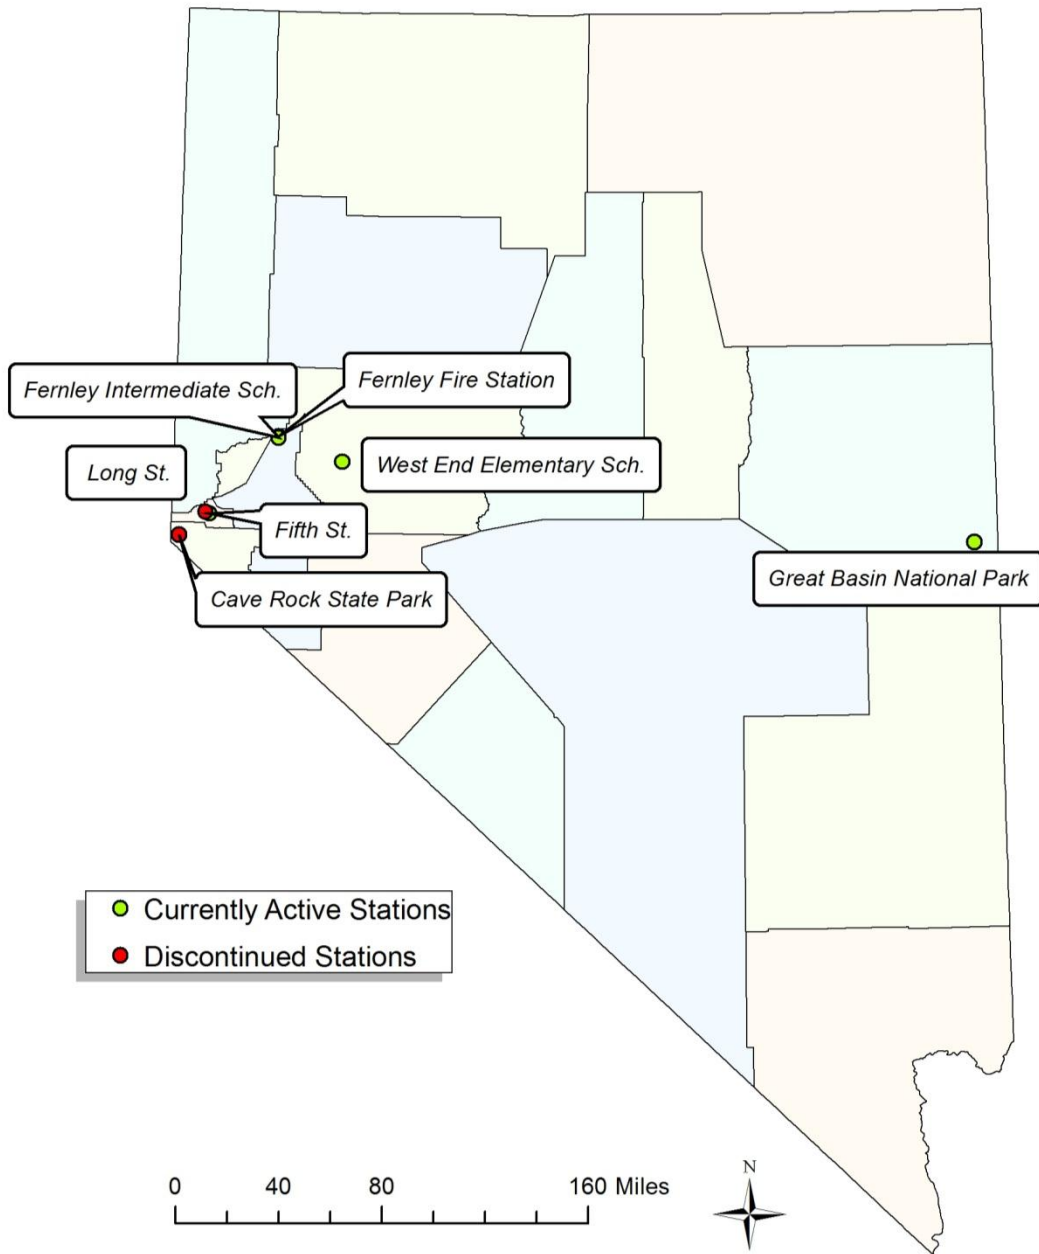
Fernley Intermediate Sch.

Fernley Fire Station

West End Elementary Sch.

Long St.

Fifth St.

Cave Rock State Park

Great Basin National Park

Currently Active Stations

Discontinued Stations

0 40 80 160 Miles

N